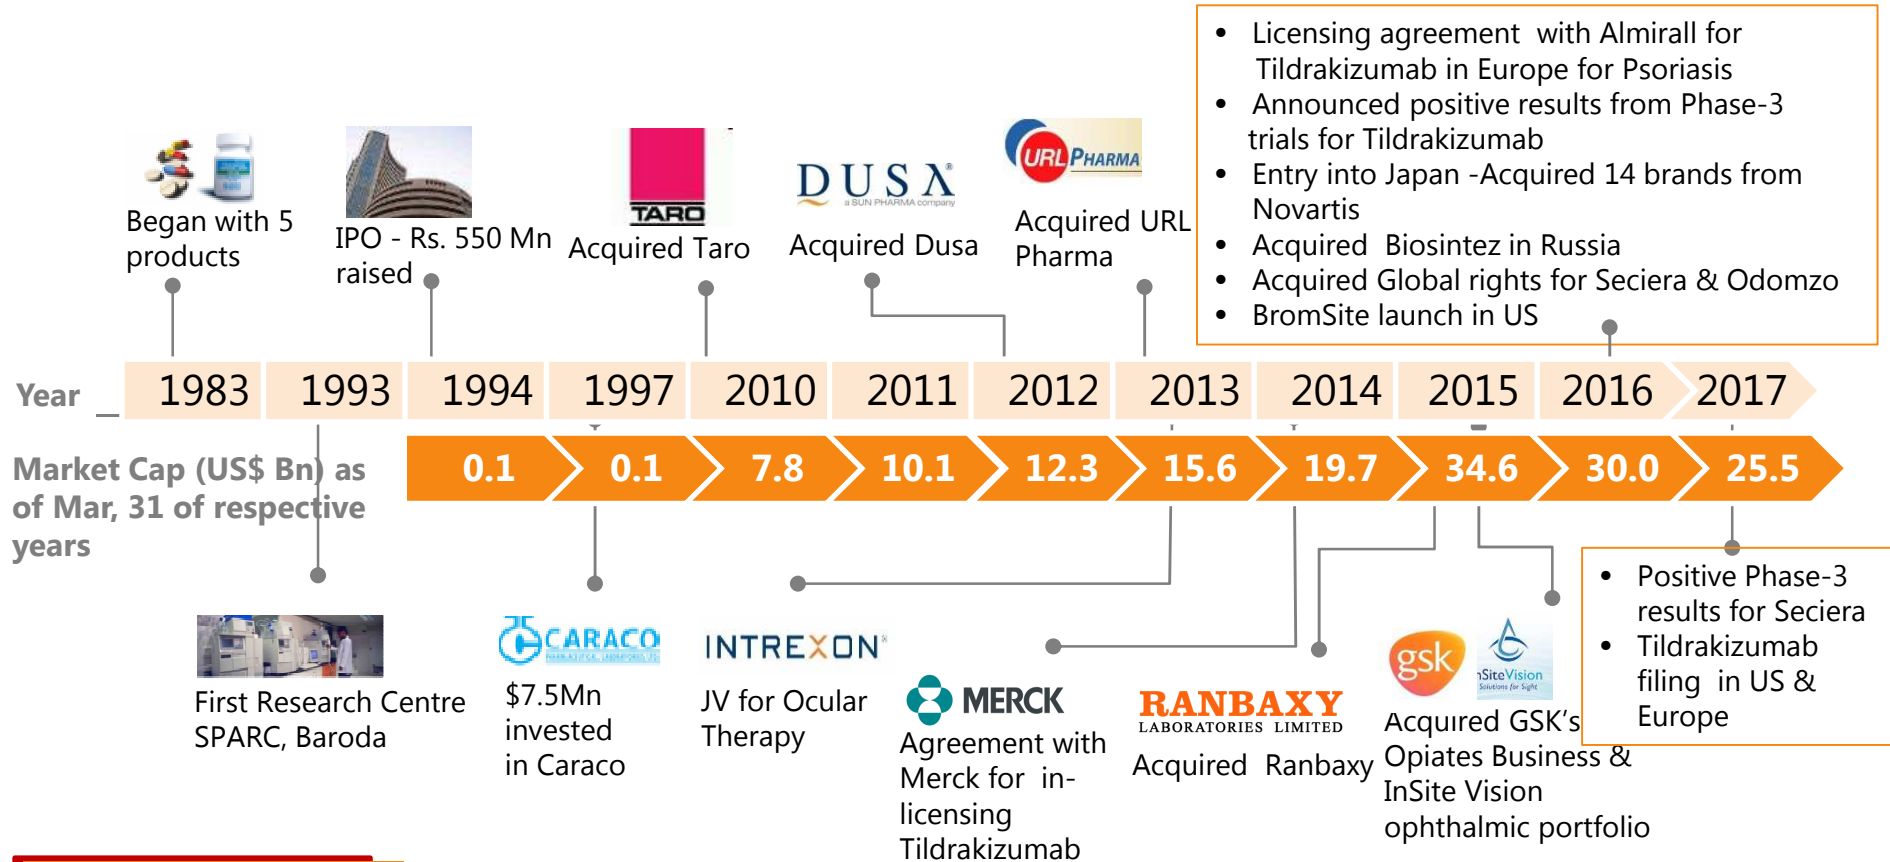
• Licensing agreement with Almirall for Tildrakizumab in Europe for Psoriasis
• Announced positive results from Phase-3 trials for Tildrakizumab
• Entry into Japan -Acquired 14 brands from Novartis
• Acquired Biosintez in Russia
• Acquired Global rights for Seciera & Odomzo
• BromSite launch in US

Began with 5 products

IPO - Rs. 550 Mn raised

TARO
Acquired Taro

DUSA
a SUN PHARMA company
Acquired Dusa

URL PHARMA
Acquired URL Pharma

Year

| 1983 | 1993 | 1994 | 1997 | 2010 | 2011 | 2012 | 2013 | 2014 | 2015 | 2016 | 2017 |
|---|---|---|---|---|---|---|---|---|---|---|---|

Market Cap (US$ Bn) as of Mar, 31 of respective years

| 0.1 | 0.1 | 7.8 | 10.1 | 12.3 | 15.6 | 19.7 | 34.6 | 30.0 | 25.5 |
|---|---|---|---|---|---|---|---|---|---|

• Positive Phase-3 results for Seciera
• Tildrakizumab filing in US & Europe

First Research Centre SPARC, Baroda

CARACO
$7.5Mn invested in Caraco

INTREXON
JV for Ocular Therapy

MERCK
Agreement with Merck for in-licensing Tildrakizumab

RANBAXY
LABORATORIES LIMITED
Acquired Ranbaxy

gsk
InSite Vision
Acquired GSK's Opiates Business & InSite Vision ophthalmic portfolio